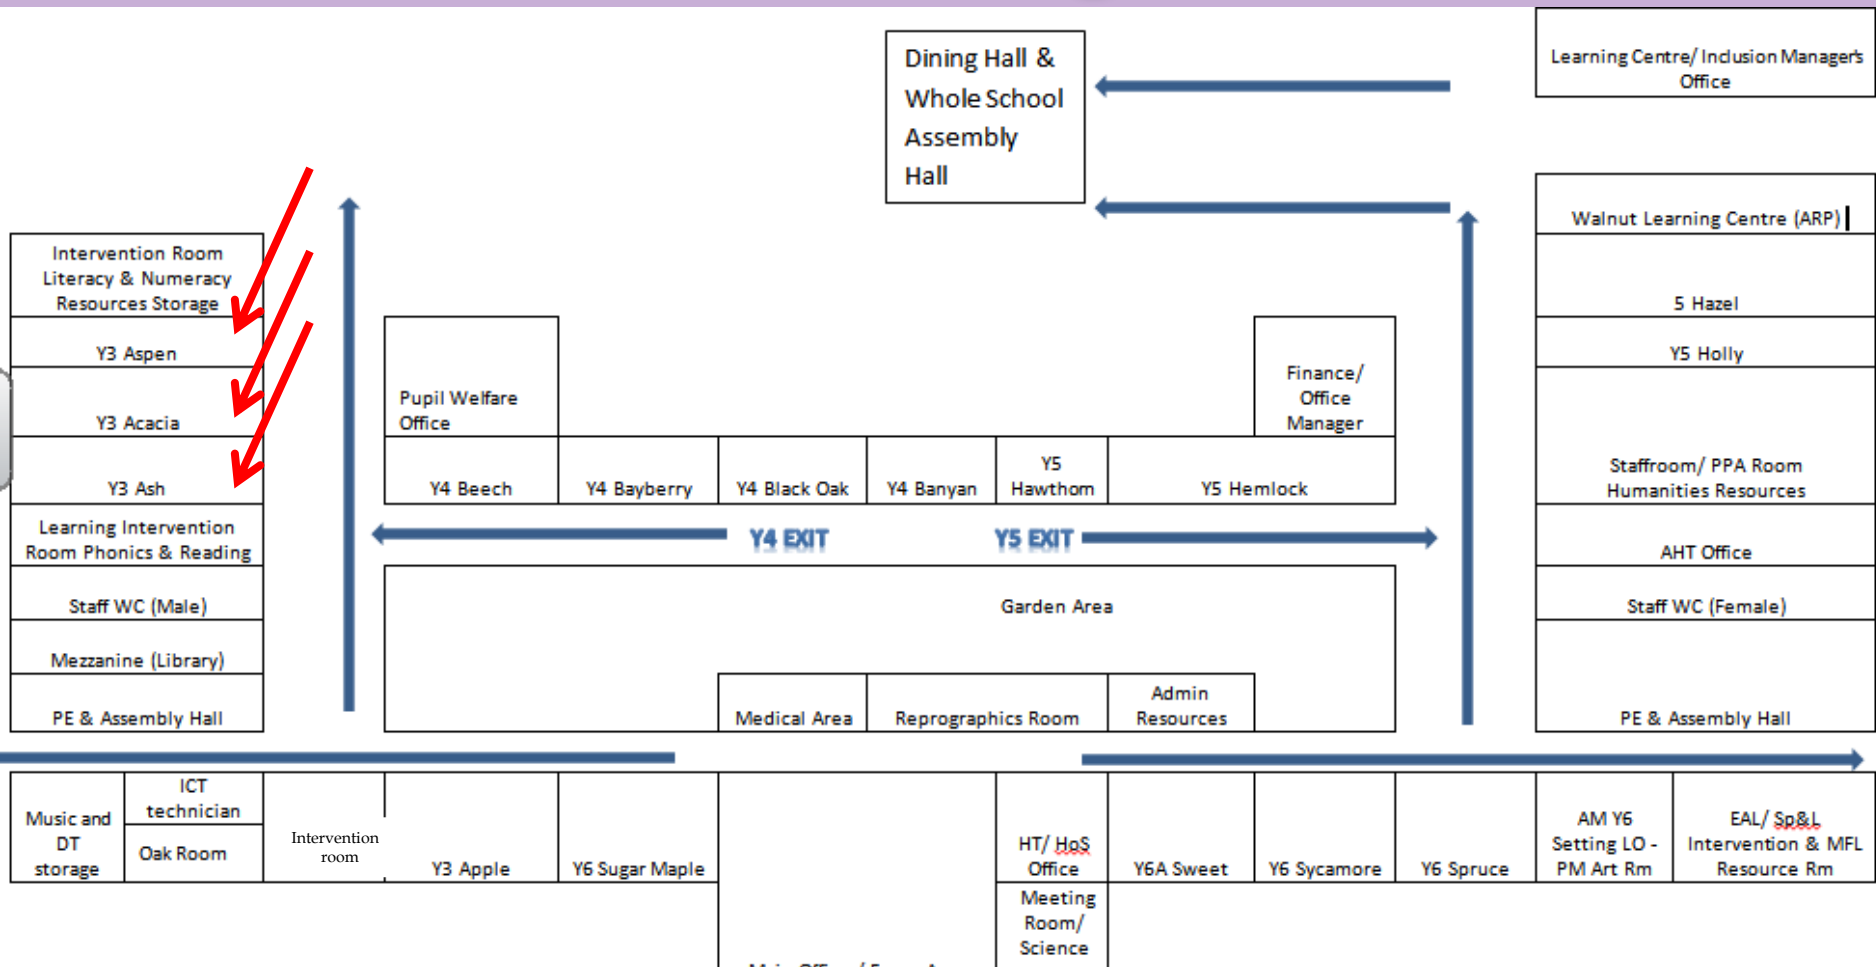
Dining Hall & Whole School Assembly Hall

Learning Centre/ Inclusion Managers Office

Walnut Learning Centre (ARP)

5 Hazel

Y5 Holly

Staffroom/ PPA Room Humanities Resources

AHT Office

Staff WC (Female)

PE & Assembly Hall

Intervention Room Literacy & Numeracy Resources Storage

Y3 Aspen

Y3 Acacia

Y3 Ash

Learning Intervention Room Phonics & Reading

Staff WC (Male)

Mezzanine (Library)

PE & Assembly Hall

Pupil Welfare Office

Finance/ Office Manager

Y4 Beech

Y4 Bayberry

Y4 Black Oak

Y4 Banyan

Y5 Hawthorn

Y5 Hemlock

Y4 EXIT

Y5 EXIT

Garden Area

Medical Area

Reprographics Room

Admin Resources

Music and DT storage

ICT technician

Oak Room

Intervention room

Y3 Apple

Y6 Sugar Maple

HT/ HoS Office

Meeting Room/ Science

Y6A Sweet

Y6 Sycamore

Y6 Spruce

AM Y6 Setting LO - PM Art Rm

EAL/ Sp&L Intervention & MFL Resource Rm

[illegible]